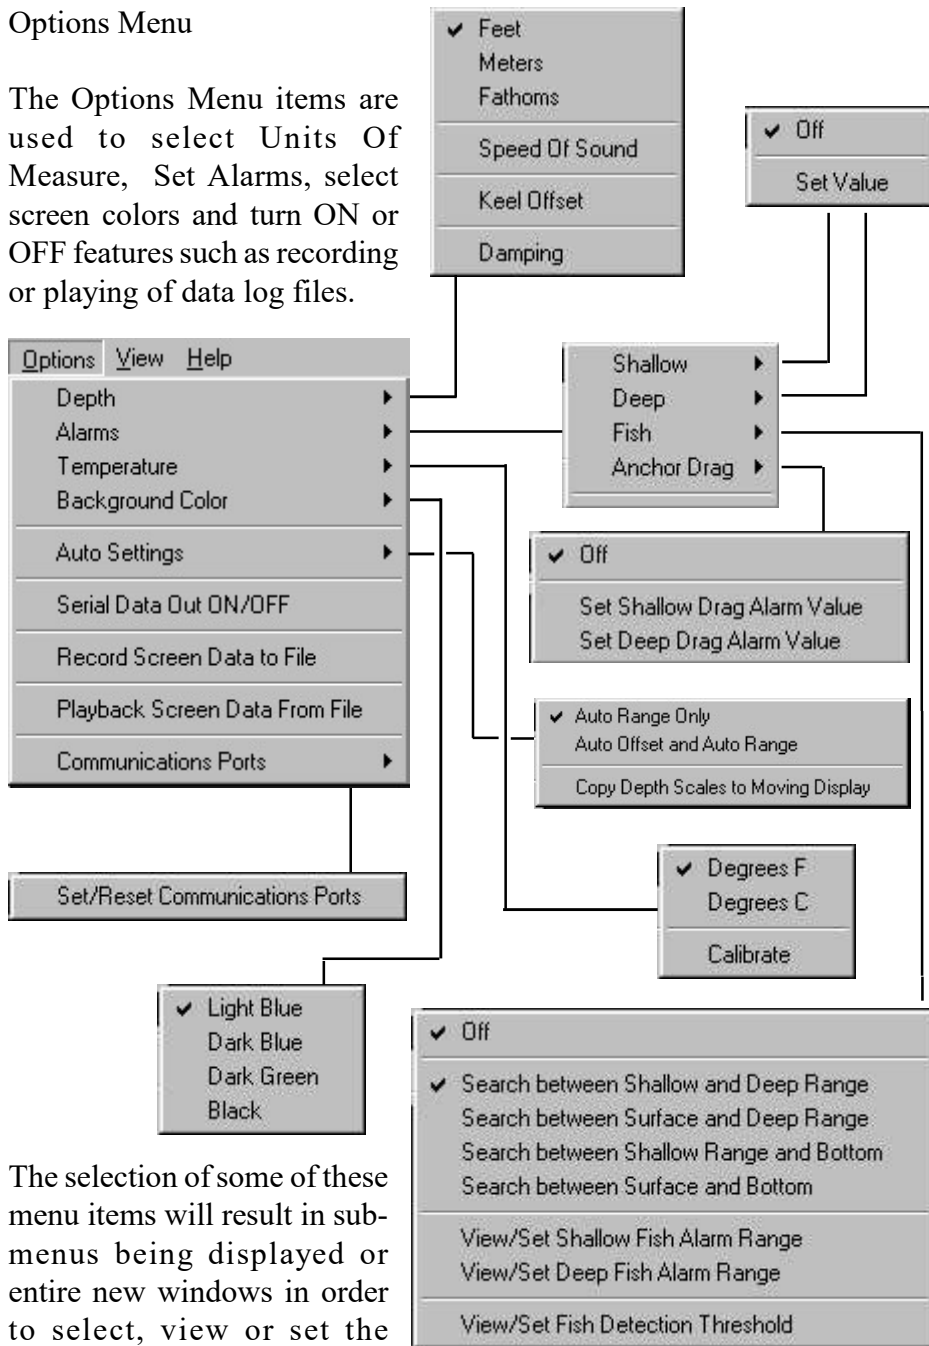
Options Menu

The Options Menu items are used to select Units Of Measure, Set Alarms, select screen colors and turn ON or OFF features such as recording or playing of data log files.

✔ Feet
Meters
Fathoms
Speed Of Sound
Keel Offset
Damping

✔ Off
Set Value

Options View Help
Depth
Alarms
Temperature
Background Color
Auto Settings
Serial Data Out ON/OFF
Record Screen Data to File
Playback Screen Data From File
Communications Ports

Shallow
Deep
Fish
Anchor Drag

✔ Off
Set Shallow Drag Alarm Value
Set Deep Drag Alarm Value

✔ Auto Range Only
Auto Offset and Auto Range
Copy Depth Scales to Moving Display

Set/Reset Communications Ports

✔ Degrees F
Degrees C
Calibrate

✔ Light Blue
Dark Blue
Dark Green
Black

✔ Off
✔ Search between Shallow and Deep Range
Search between Surface and Deep Range
Search between Shallow Range and Bottom
Search between Surface and Bottom
View/Set Shallow Fish Alarm Range
View/Set Deep Fish Alarm Range
View/Set Fish Detection Threshold

The selection of some of these menu items will result in submenus being displayed or entire new windows in order to select, view or set the